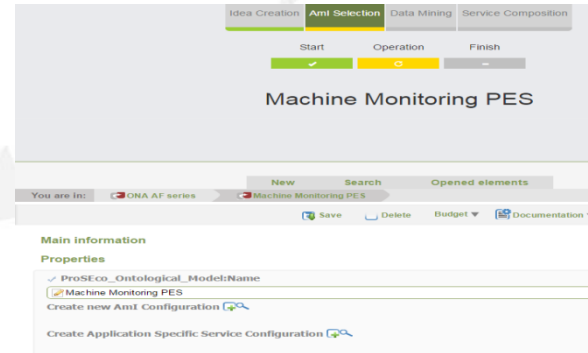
Idea Creation | AmI Selection | Data Mining | Service Composition

Start Operation Finish

Machine Monitoring PES

New Search Opened elements

You are in: ONA AF series Machine Monitoring PES

Save Delete Budget Documentation

Main information

Properties

ProSEco_Ontological_Model:Name

Machine Monitoring PES

Create new AmI Configuration

Create Application Specific Service Configuration